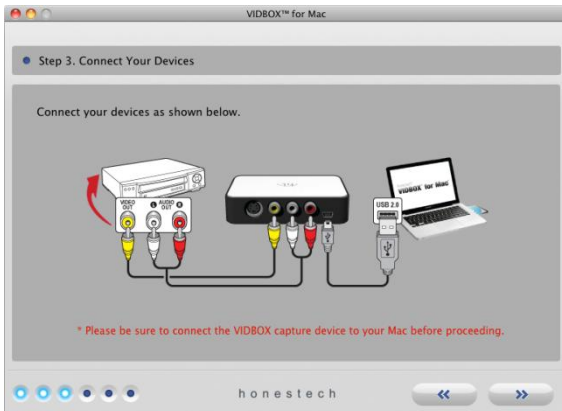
VIDBOX™ for Mac

Step 3. Connect Your Devices

Connect your devices as shown below.

VIDEO OUT

AUDIO OUT

USB 2.0

VIDBOX for Mac

* Please be sure to connect the VIDBOX capture device to your Mac before proceeding.

honestech

«

»